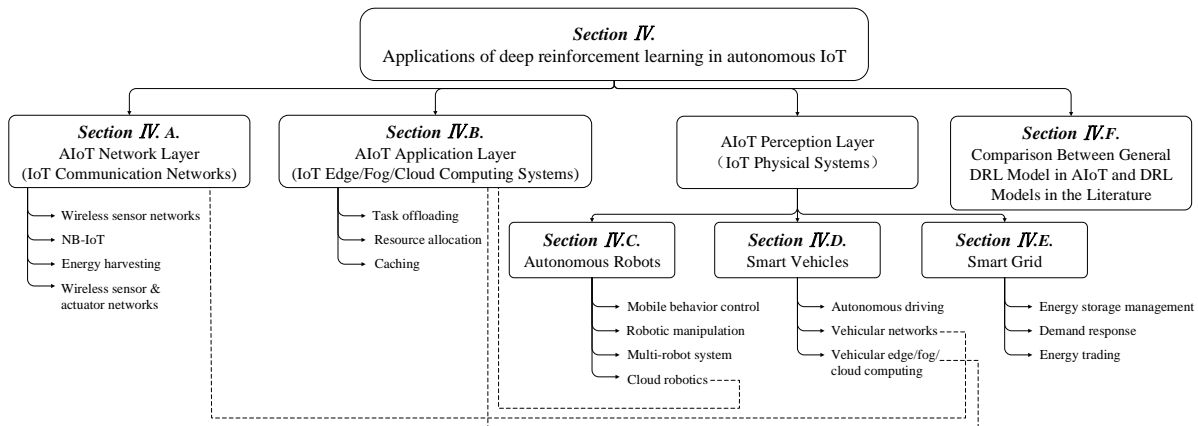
Section Ⅳ.
Applications of deep reinforcement learning in autonomous IoT

Section Ⅳ. A.
AIoT Network Layer
(IoT Communication Networks)

Wireless sensor networks
NB-IoT
Energy harvesting
Wireless sensor & actuator networks

Section Ⅳ.B.
AIoT Application Layer
(IoT Edge/Fog/Cloud Computing Systems)

Task offloading
Resource allocation
Caching

AIoT Perception Layer
（IoT Physical Systems）

Section Ⅳ.F.
Comparison Between General DRL Model in AIoT and DRL Models in the Literature

Section Ⅳ.C.
Autonomous Robots

Mobile behavior control
Robotic manipulation
Multi-robot system
Cloud robotics

Section Ⅳ.D.
Smart Vehicles

Autonomous driving
Vehicular networks
Vehicular edge/fog/ cloud computing

Section Ⅳ.E.
Smart Grid

Energy storage management
Demand response
Energy trading